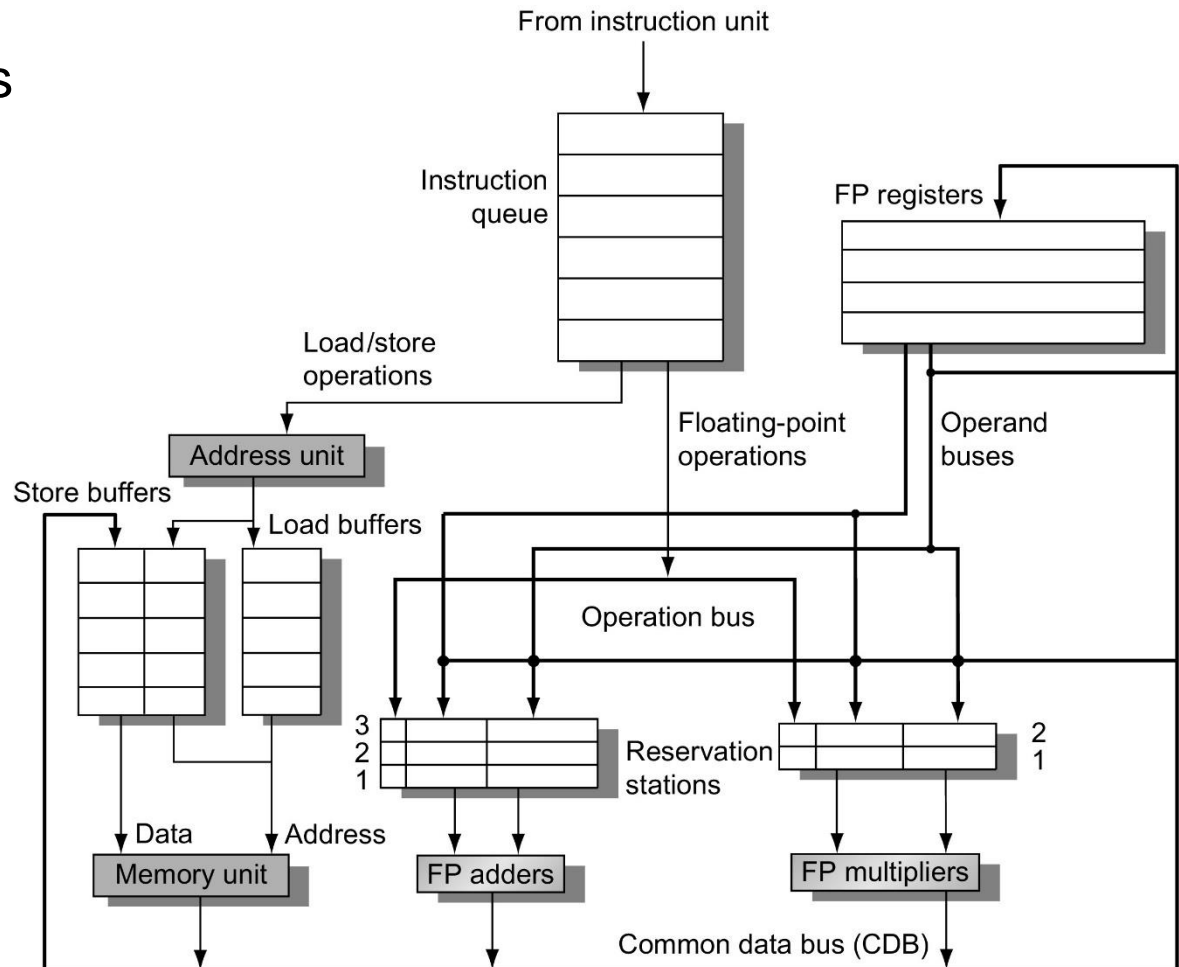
s

From instruction unit

Instruction queue

FP registers

Load/store operations

Address unit

Floating-point operations

Operand buses

Store buffers

Load buffers

Operation bus

3
2
1

Reservation stations

2
1

Data

Address

Memory unit

FP adders

FP multipliers

Common data bus (CDB)